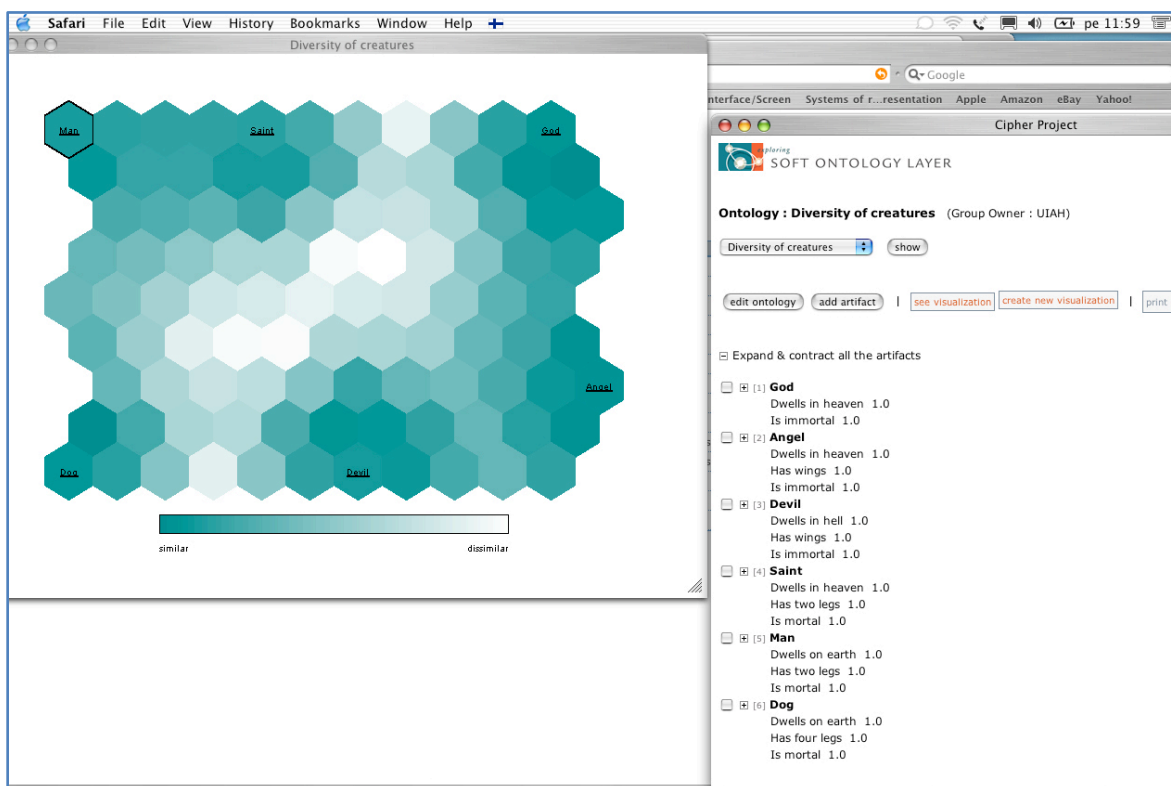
Safari File Edit View History Bookmarks Window Help

pe 11:59

Diversity of creatures

Man
Saint
God
Angel
Dog
Devil

similar
dissimilar

Google

nterface/Screen Systems of r...resentation Apple Amazon eBay Yahoo!

Cipher Project

exploring
SOFT ONTOLOGY LAYER

Ontology : Diversity of creatures (Group Owner : UIAH)

Diversity of creatures
show

edit ontology
add artifact
|
see visualization
create new visualization
|
print

Expand & contract all the artifacts

[1] God
Dwells in heaven 1.0
Is immortal 1.0

[2] Angel
Dwells in heaven 1.0
Has wings 1.0
Is immortal 1.0

[3] Devil
Dwells in hell 1.0
Has wings 1.0
Is immortal 1.0

[4] Saint
Dwells in heaven 1.0
Has two legs 1.0
Is mortal 1.0

[5] Man
Dwells on earth 1.0
Has two legs 1.0
Is mortal 1.0

[6] Dog
Dwells on earth 1.0
Has four legs 1.0
Is mortal 1.0